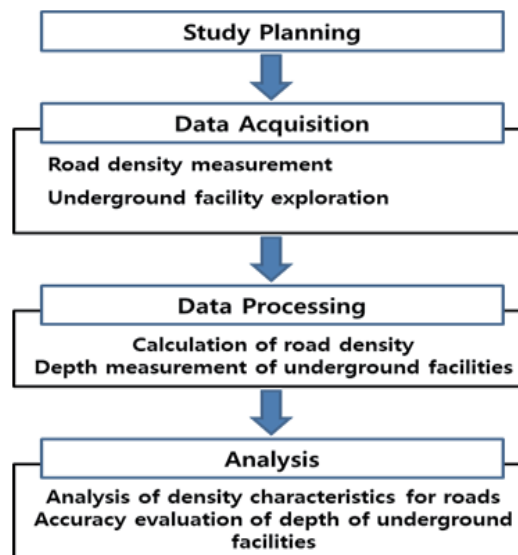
Study Planning

Data Acquisition

Road density measurement

Underground facility exploration

Data Processing

Calculation of road density

Depth measurement of underground facilities

Analysis

Analysis of density characteristics for roads

Accuracy evaluation of depth of underground facilities